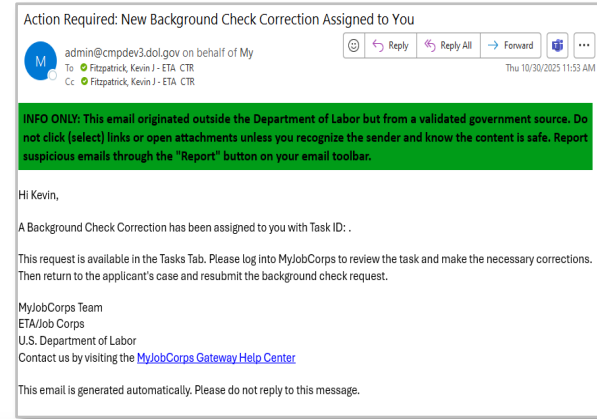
Action Required: New Background Check Correction Assigned to You

M

admin@cmpdev3.dol.gov on behalf of My

To Fitzpatrick, Kevin J - ETA CTR

Cc Fitzpatrick, Kevin J - ETA CTR

Reply Reply All Forward ...

Thu 10/30/2025 11:53 AM

INFO ONLY: This email originated outside the Department of Labor but from a validated government source. Do not click (select) links or open attachments unless you recognize the sender and know the content is safe. Report suspicious emails through the "Report" button on your email toolbar.

Hi Kevin,

A Background Check Correction has been assigned to you with Task ID: .

This request is available in the Tasks Tab. Please log into MyJobCorps to review the task and make the necessary corrections. Then return to the applicant's case and resubmit the background check request.

MyJobCorps Team
ETA/Job Corps
U.S. Department of Labor
Contact us by visiting the MyJobCorps Gateway Help Center

This email is generated automatically. Please do not reply to this message.